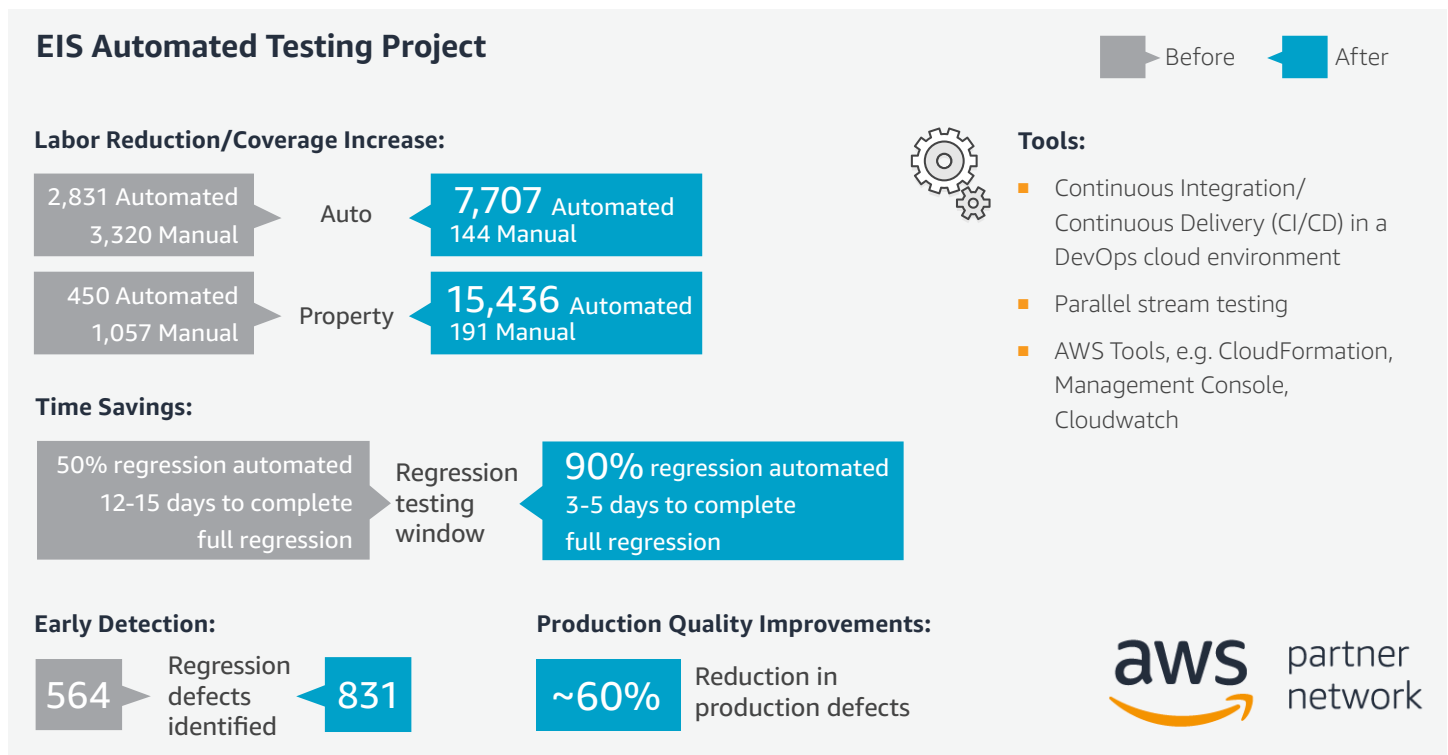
EIS Automated Testing Project

Before After

Labor Reduction/Coverage Increase:

2,831 Automated
3,320 Manual

Auto

7,707 Automated
144 Manual

450 Automated
1,057 Manual

Property

15,436 Automated
191 Manual

Time Savings:

50% regression automated
12-15 days to complete full regression

Regression testing window

90% regression automated
3-5 days to complete full regression

Early Detection:

564

Regression defects identified

831

Production Quality Improvements:

~60%

Reduction in production defects

Tools:

- Continuous Integration/ Continuous Delivery (CI/CD) in a DevOps cloud environment
- Parallel stream testing
- AWS Tools, e.g. CloudFormation, Management Console, Cloudwatch

aws partner network